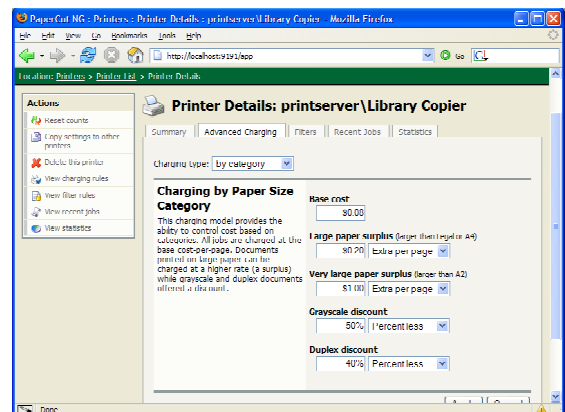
PaperCut NG : Printers : Printer Details : printserver\Library Copier - Mozilla Firefox

File Edit View Go Bookmarks Tools Help

http://localhost:9191/app

Go

Location: Printers > Printer List > Printer Details

Actions

Reset counts

Copy settings to other printers

Delete this printer

View charging rules

View filter rules

View recent jobs

View statistics

Printer Details: printserver\Library Copier

Summary | Advanced Charging | Filters | Recent Jobs | Statistics

Charging type: by category

Charging by Paper Size Category

This charging model provides the ability to control cost based on categories. All jobs are charged at the base cost-per-page. Documents printed on large paper can be charged at a higher rate (a surplus) while grayscale and duplex documents offered a discount.

Base cost

$0.00

Large paper surplus (larger than Legal or A4)

$0.20 Extra per page

Very large paper surplus (larger than A2)

$1.00 Extra per page

Grayscale discount

50% Percent less

Duplex discount

40% Percent less

Done